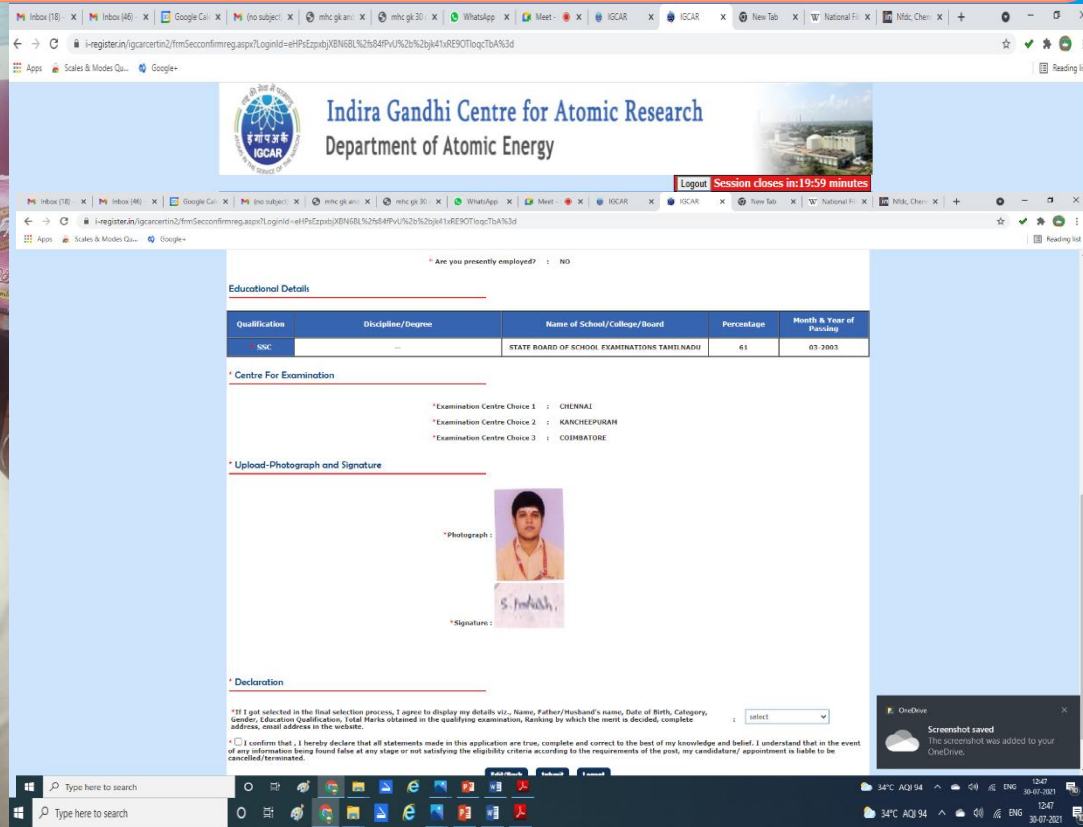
Inbox (18) | Inbox (46) | Google Cal | (no subject) | mhc gk and | mhc gk 30 | WhatsApp | Meet | IGCAR | IGCAR | New Tab | National Fil | Nfdc, Chen

i-register.in/igcarcertin2/frmSecconfirmreg.aspx?LoginId=eHPsEzpxbjXBN6BL%2fs84fPvU%2b%2bjk41xRE9OTloqcTbA%3d

Apps | Scales & Modes Qu... | Google+ | Reading list

Indira Gandhi Centre for Atomic Research
Department of Atomic Energy

इंगापअकें IGCAR

Logout Session closes in:19:59 minutes

Inbox (18) | Inbox (46) | Google Cal | (no subject) | mhc gk and | mhc gk 30 | WhatsApp | Meet | IGCAR | IGCAR | New Tab | National Fil | Nfdc, Chen

i-register.in/igcarcertin2/frmSecconfirmreg.aspx?LoginId=eHPsEzpxbjXBN6BL%2fs84fPvU%2b%2bjk41xRE9OTloqcTbA%3d

Apps | Scales & Modes Qu... | Google+ | Reading list

* Are you presently employed? : NO

Educational Details

| Qualification | Discipline/Degree | Name of School/College/Board | Percentage | Month & Year of Passing |
|---|---|---|---|---|
| * SSC | -- | STATE BOARD OF SCHOOL EXAMINATIONS TAMILNADU | 61 | 03-2003 |

* Centre For Examination

*Examination Centre Choice 1 : CHENNAI
*Examination Centre Choice 2 : KANCHEEPURAM
*Examination Centre Choice 3 : COIMBATORE

* Upload-Photograph and Signature

*Photograph :

*Signature : S. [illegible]

* Declaration

*If I got selected in the final selection process, I agree to display my details viz., Name, Father/Husband's name, Date of Birth, Category, Gender, Education Qualification, Total Marks obtained in the qualifying examination, Ranking by which the merit is decided, complete address, email address in the website. : select

* I confirm that , I hereby declare that all statements made in this application are true, complete and correct to the best of my knowledge and belief. I understand that in the event of any information being found false at any stage or not satisfying the eligibility criteria according to the requirements of the post, my candidature/ appointment is liable to be cancelled/terminated.

Edit/Back | Submit | Logout

OneDrive
Screenshot saved
The screenshot was added to your OneDrive.

Type here to search
34°C AQI 94 ENG 12:47 30-07-2021

Type here to search
34°C AQI 94 ENG 12:47 30-07-2021